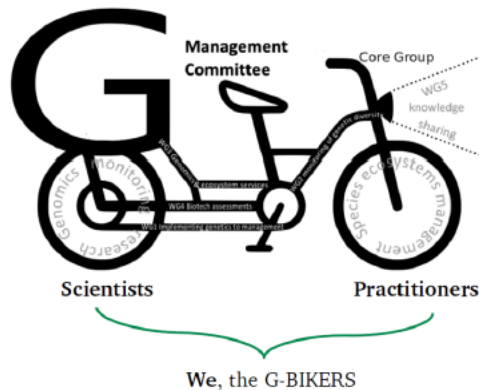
G

Management Committee

Core Group

WG5 knowledge sharing

WG2 Genomics & ecosystem services

WG3 monitoring of genetic diversity

WG4 Biotech assessments

WG1 Implementing genetics to management

Genomics monitoring research

Species ecosystems management

Scientists

Practitioners

We, the G-BIKERS